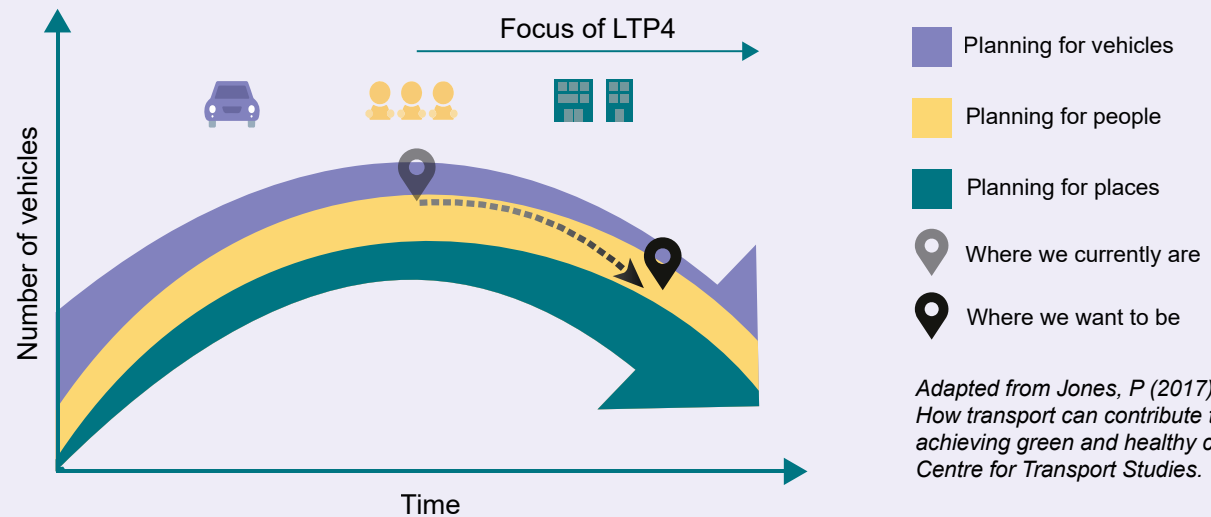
Focus of LTP4

Number of vehicles

Time

Planning for vehicles

Planning for people

Planning for places

Where we currently are

Where we want to be

Adapted from Jones, P (2017) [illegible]
How transport can contribute t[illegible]
achieving green and healthy c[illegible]
Centre for Transport Studies.